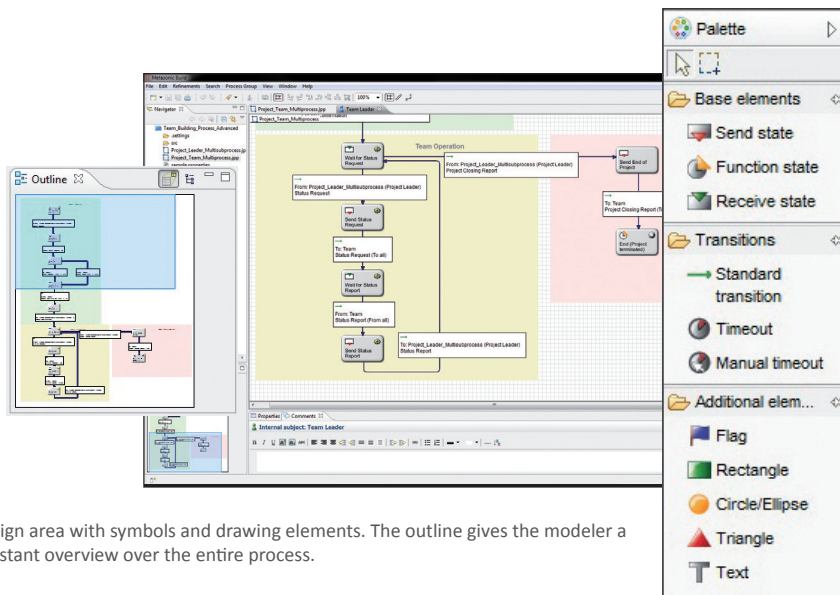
Metasonic Build
File Edit Refinements Search Process Group View Window Help
Navigator
Team_Building_Process_Advanced
.settings
src
Project_Leader_Multisubprocess.jpp
Project_Team_Multiprocess.jpp
Project_Team_Multiprocess.jpp
Team Leader
100%
Team Operation
Wait for Status Request
From: Project_Leader_Multisubprocess (Project Leader) Status Request
Send Status Request
To: Team Status Request (To all)
Wait for Status Report
From: Team Status Report (From all)
Send Status Report
To: Project_Leader_Multisubprocess (Project Leader) Status Report
From: Project_Leader_Multisubprocess (Project Leader) Project Closing Request
Send End of Project
To: Team Project Closing Report
End (Project terminated)
Outline
Properties Comments
Internal subject: Team Leader
Palette
Base elements
Send state
Function state
Receive state
Transitions
Standard transition
Timeout
Manual timeout
Additional elem...
Flag
Rectangle
Circle/Ellipse
Triangle
Text

ign area with symbols and drawing elements. The outline gives the modeler a stant overview over the entire process.